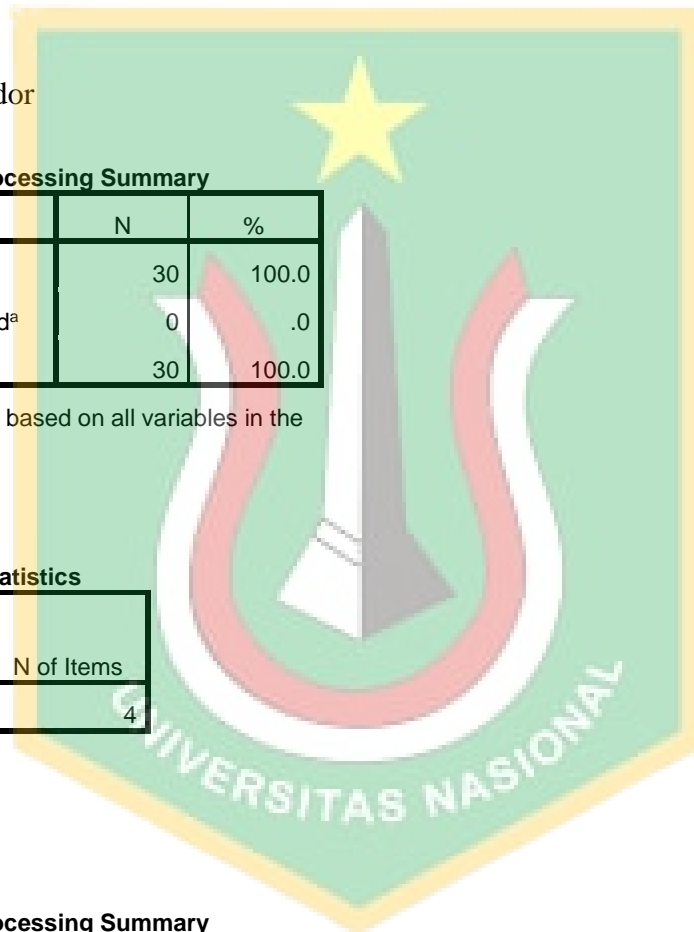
dor

ocessing Summary

| | N | % |
|---|---|---|
| | 30 | 100.0 |
| d$^a$ | 0 | .0 |
| | 30 | 100.0 |

based on all variables in the

atistics

| N of Items |
|---|
| 4 |

UNIVERSITAS NASIONAL

ocessing Summary